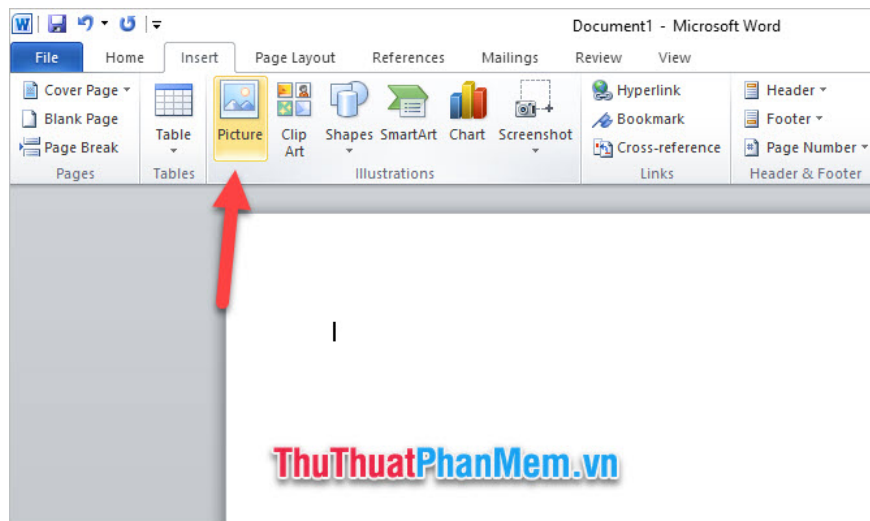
Document1 - Microsoft Word

File
Home
Insert
Page Layout
References
Mailings
Review
View

Cover Page
Blank Page
Page Break
Pages

Table
Tables

Picture
Clip Art
Shapes
SmartArt
Chart
Screenshot
Illustrations

Hyperlink
Bookmark
Cross-reference
Links

Header
Footer
Page Number
Header & Footer

ThuThuatPhanMem.vn